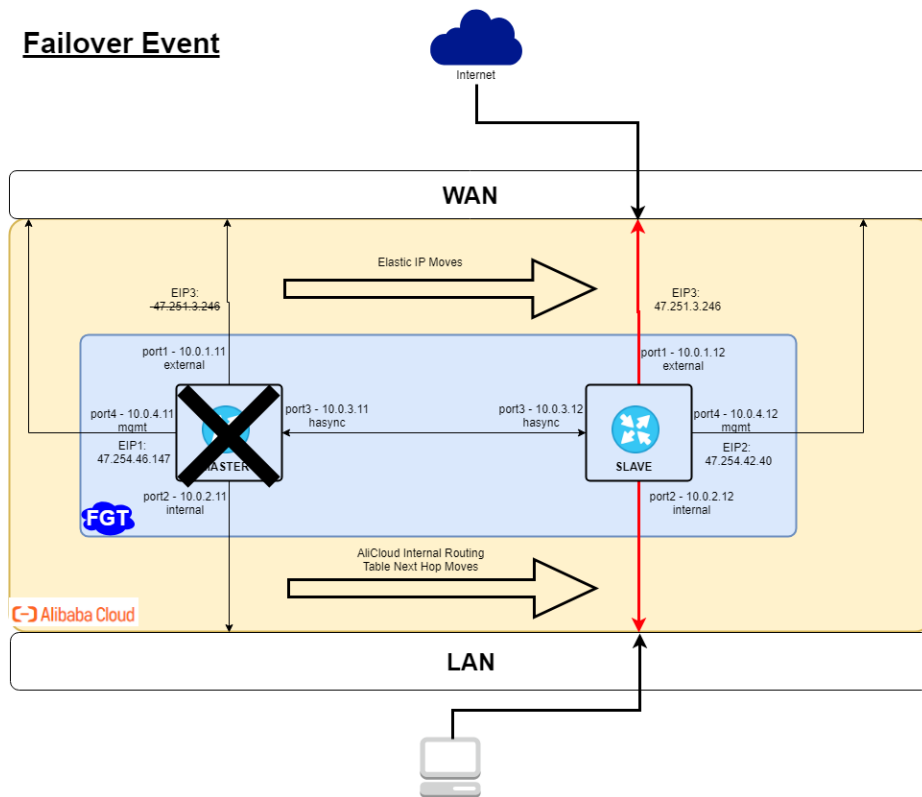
Failover Event

Internet

WAN

Elastic IP Moves

EIP3:
47.251.3.246

EIP3:
47.251.3.246

port1 - 10.0.1.11
external

port1 - 10.0.1.12
external

port4 - 10.0.4.11
mgmt

EIP1:
47.254.46.147

port3 - 10.0.3.11
hasync

port3 - 10.0.3.12
hasync

port4 - 10.0.4.12
mgmt

EIP2:
47.254.42.40

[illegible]ASTER

SLAVE

port2 - 10.0.2.11
internal

port2 - 10.0.2.12
internal

FGT

AliCloud Internal Routing
Table Next Hop Moves

Alibaba Cloud

LAN